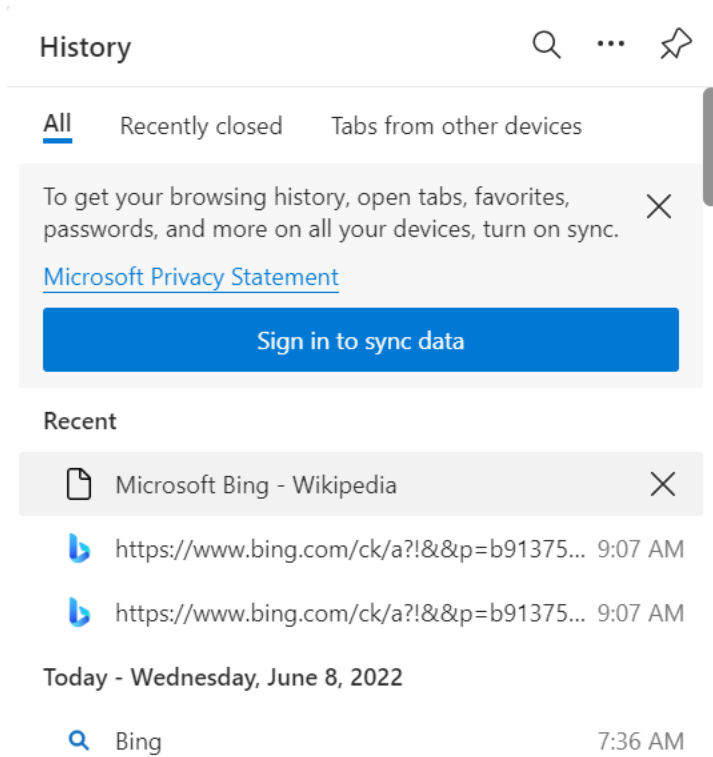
History

All Recently closed Tabs from other devices

To get your browsing history, open tabs, favorites, passwords, and more on all your devices, turn on sync.

Microsoft Privacy Statement

Sign in to sync data

Recent

Microsoft Bing - Wikipedia

https://www.bing.com/ck/a?!&&p=b91375... 9:07 AM

https://www.bing.com/ck/a?!&&p=b91375... 9:07 AM

Today - Wednesday, June 8, 2022

Bing 7:36 AM